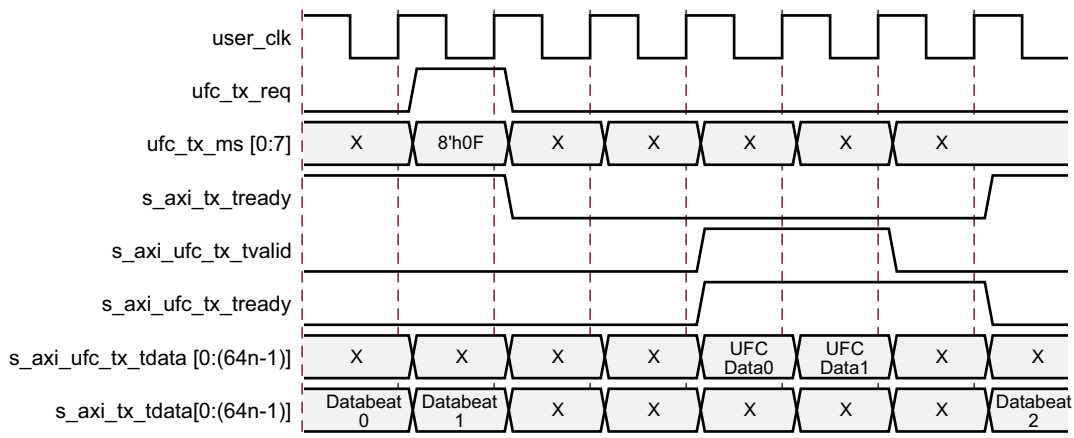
user_clk

ufc_tx_req

ufc_tx_ms [0:7]
X 8'h0F X X X X X

s_axi_tx_tready

s_axi_ufc_tx_tvalid

s_axi_ufc_tx_tready

s_axi_ufc_tx_tdata [0:(64n-1)]
X X X X UFC Data0 UFC Data1 X X

s_axi_tx_tdata[0:(64n-1)]
Databeat 0 Databeat 1 X X X X X Databeat 2